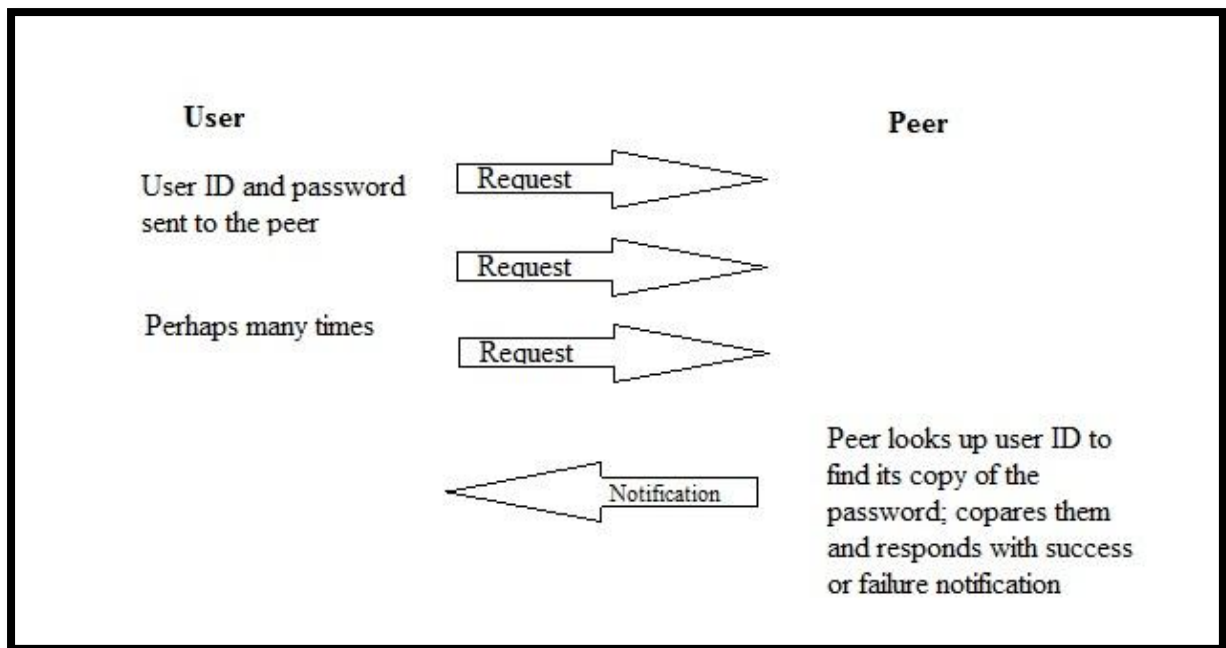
User

Peer

User ID and password sent to the peer

Request

Request

Perhaps many times

Request

Peer looks up user ID to find its copy of the password; copares them and responds with success or failure notification

Notification